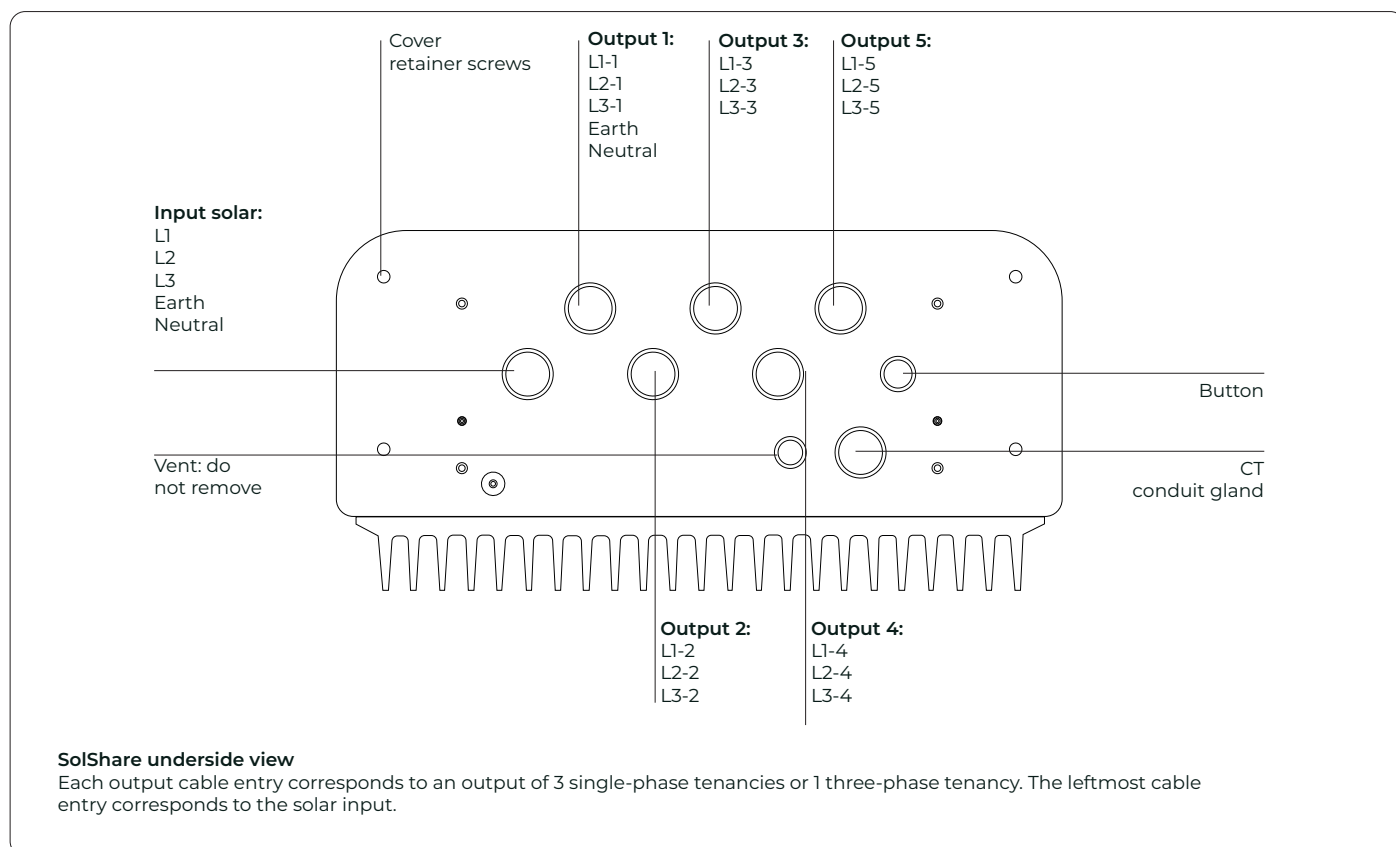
Cover retainer screws

**Output 1:**
L1-1
L2-1
L3-1
Earth
Neutral

**Output 3:**
L1-3
L2-3
L3-3

**Output 5:**
L1-5
L2-5
L3-5

**Input solar:**
L1
L2
L3
Earth
Neutral

Button

Vent: do not remove

CT conduit gland

**Output 2:**
L1-2
L2-2
L3-2

**Output 4:**
L1-4
L2-4
L3-4

**SolShare underside view**
Each output cable entry corresponds to an output of 3 single-phase tenancies or 1 three-phase tenancy. The leftmost cable entry corresponds to the solar input.